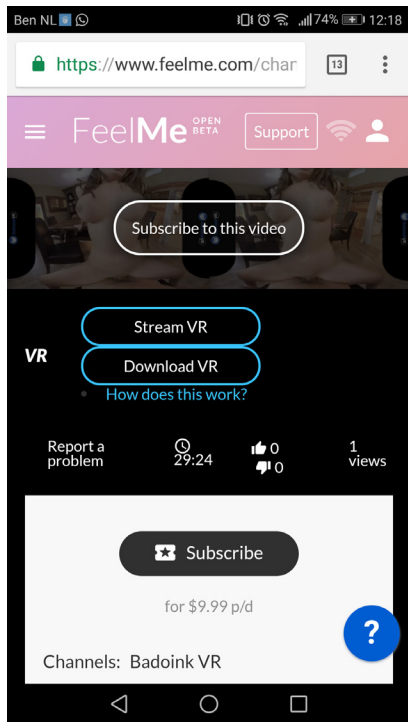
Ben NL 74% 12:18

https://www.feelme.com/char

13

FeelMe OPEN BETA

Support

Subscribe to this video

VR

Stream VR

Download VR

How does this work?

Report a problem

29:24

0

0

1 views

Subscribe

for $9.99 p/d

?

Channels: Badoink VR